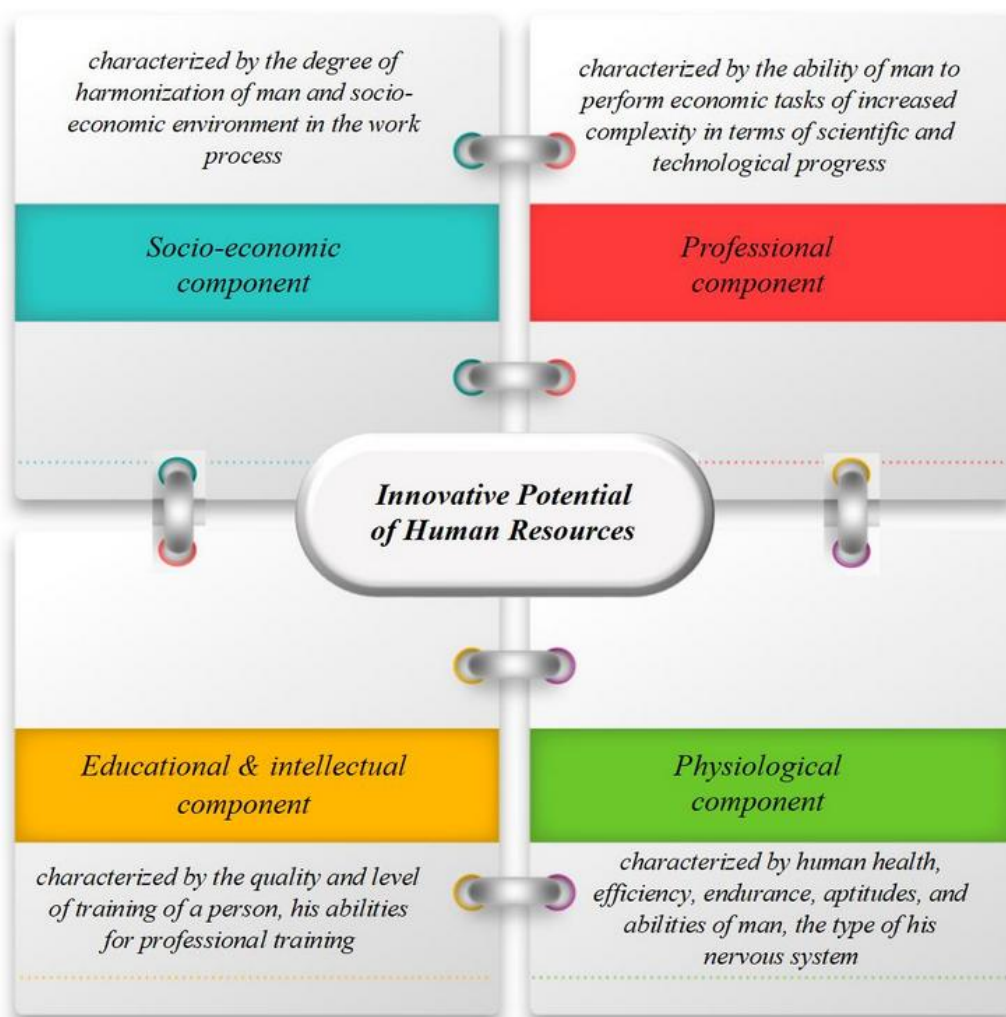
characterized by the degree of harmonization of man and socio-economic environment in the work process

Socio-economic component

characterized by the ability of man to perform economic tasks of increased complexity in terms of scientific and technological progress

Professional component

Innovative Potential of Human Resources

Educational & intellectual component

characterized by the quality and level of training of a person, his abilities for professional training

Physiological component

characterized by human health, efficiency, endurance, aptitudes, and abilities of man, the type of his nervous system